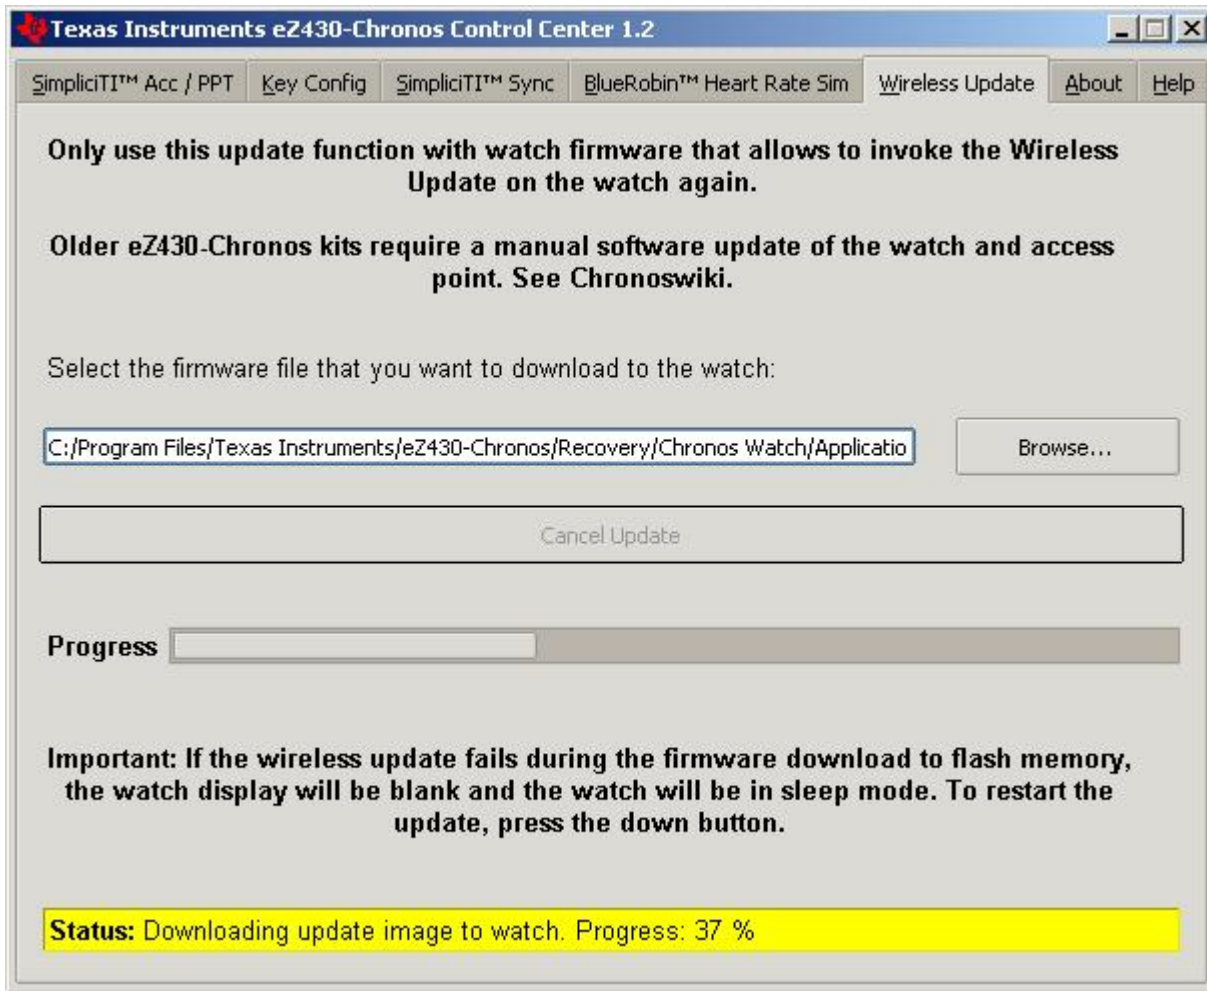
Texas Instruments eZ430-Chronos Control Center 1.2

SimpliciTI™ Acc / PPT | Key Config | SimpliciTI™ Sync | BlueRobin™ Heart Rate Sim | Wireless Update | About | Help

Only use this update function with watch firmware that allows to invoke the Wireless Update on the watch again.

Older eZ430-Chronos kits require a manual software update of the watch and access point. See Chronoswiki.

Select the firmware file that you want to download to the watch:

C:/Program Files/Texas Instruments/eZ430-Chronos/Recovery/Chronos Watch/Applicatio

Browse...

Cancel Update

Progress

Important: If the wireless update fails during the firmware download to flash memory, the watch display will be blank and the watch will be in sleep mode. To restart the update, press the down button.

Status: Downloading update image to watch. Progress: 37 %